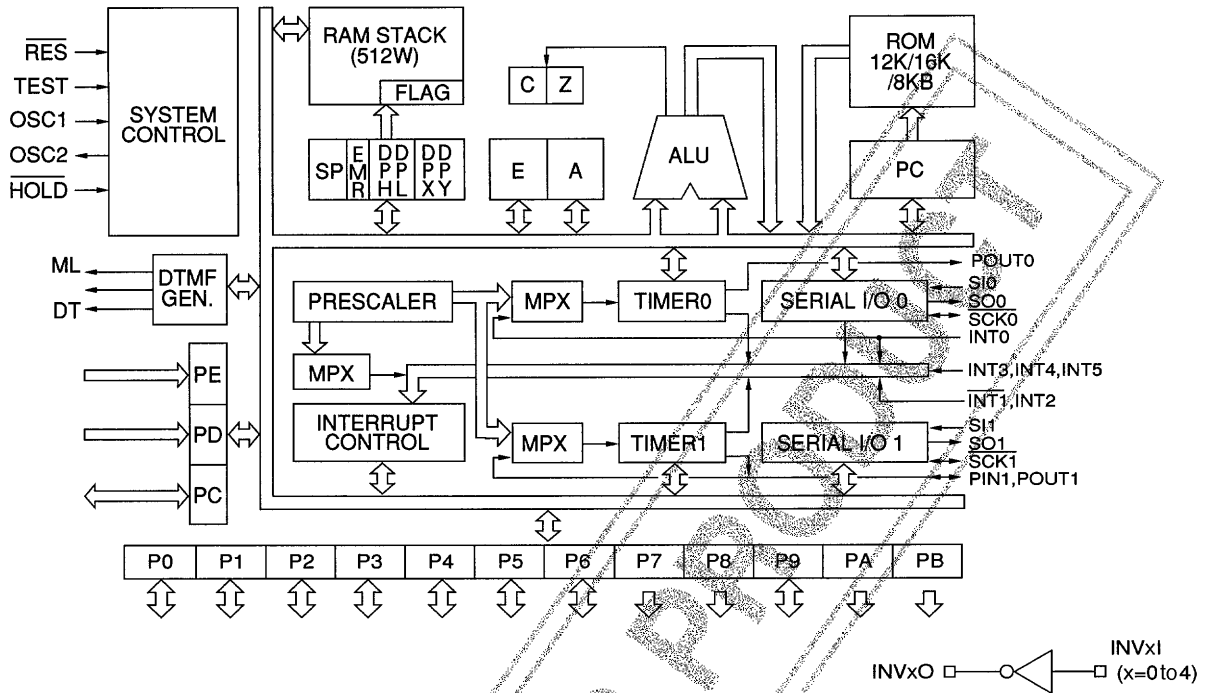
$\overline{RES}$
TEST
OSC1
OSC2
$\overline{HOLD}$
SYSTEM CONTROL

RAM STACK (512W)
FLAG
SP
E M R
DP H
DP L
DP X
DP Y

C
Z
E
A
ALU

ROM 12K/16K /8KB
PC

ML
DT
DTMF GEN.

PRESCALER
MPX
MPX
TIMER0
SERIAL I/O 0
POUT0
SI0
SO0
$\overline{SCK0}$
INT0
MPX
INT3,INT4,INT5
INTERRUPT CONTROL
$\overline{INT1}$,INT2
MPX
TIMER1
SERIAL I/O 1
SI1
SO1
$\overline{SCK1}$
PIN1,POUT1

PE
PD
PC

| P0 | P1 | P2 | P3 | P4 | P5 | P6 | P7 | P8 | P9 | PA | PB |
|---|---|---|---|---|---|---|---|---|---|---|---|

INVxO
INVxI
(x=0to4)